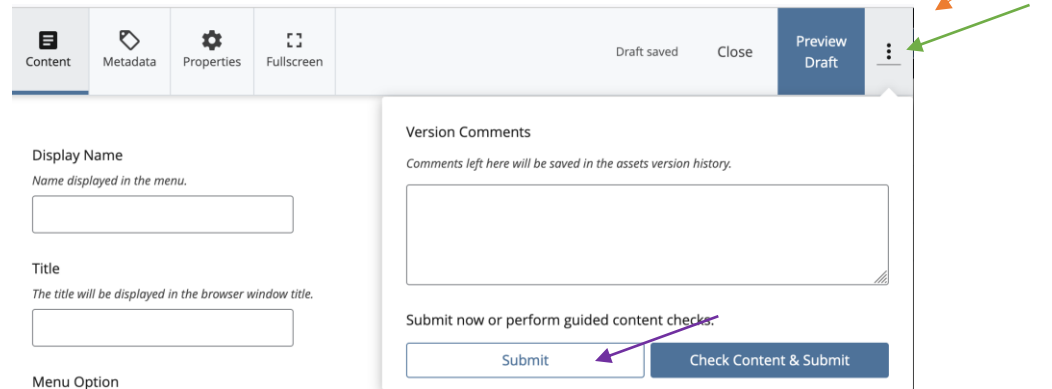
Content Metadata Properties Fullscreen

Draft saved Close Preview Draft

Display Name

Name displayed in the menu.

Title

The title will be displayed in the browser window title.

Menu Option

Version Comments

Comments left here will be saved in the assets version history.

Submit now or perform guided content checks.

Submit

Check Content & Submit